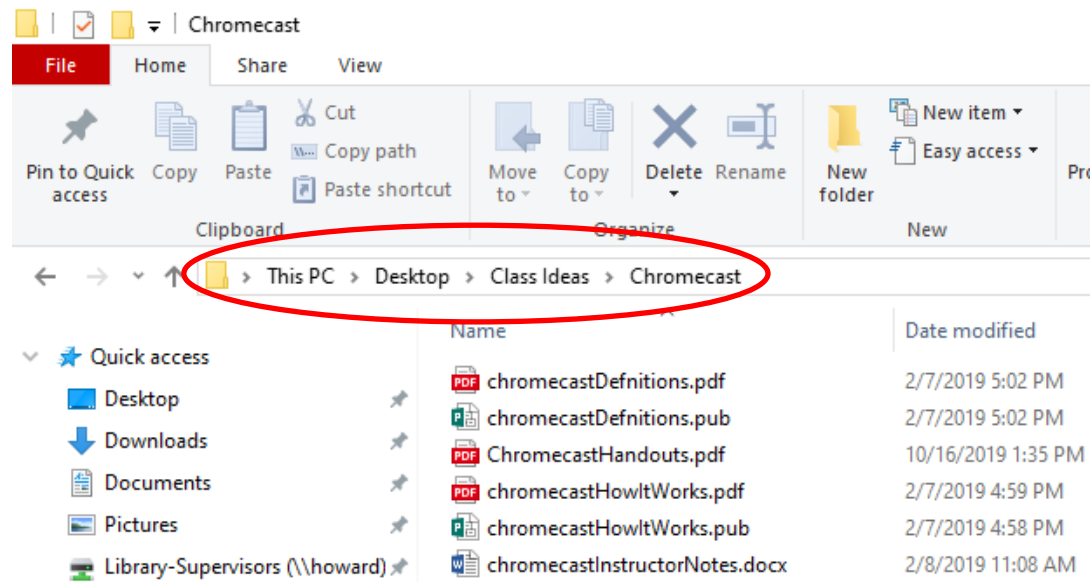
Chromecast

File Home Share View

Pin to Quick access
Copy
Paste
Cut
Copy path
Paste shortcut
Clipboard

Move to
Copy to
Delete
Rename
Organize

New folder
New item
Easy access
New

Pro

This PC > Desktop > Class Ideas > Chromecast

Quick access
Desktop
Downloads
Documents
Pictures
Library-Supervisors (\\howard)

| Name | Date modified |
|---|---|
| chromecastDefnitions.pdf | 2/7/2019 5:02 PM |
| chromecastDefnitions.pub | 2/7/2019 5:02 PM |
| ChromecastHandouts.pdf | 10/16/2019 1:35 PM |
| chromecastHowItWorks.pdf | 2/7/2019 4:59 PM |
| chromecastHowItWorks.pub | 2/7/2019 4:58 PM |
| chromecastInstructorNotes.docx | 2/8/2019 11:08 AM |